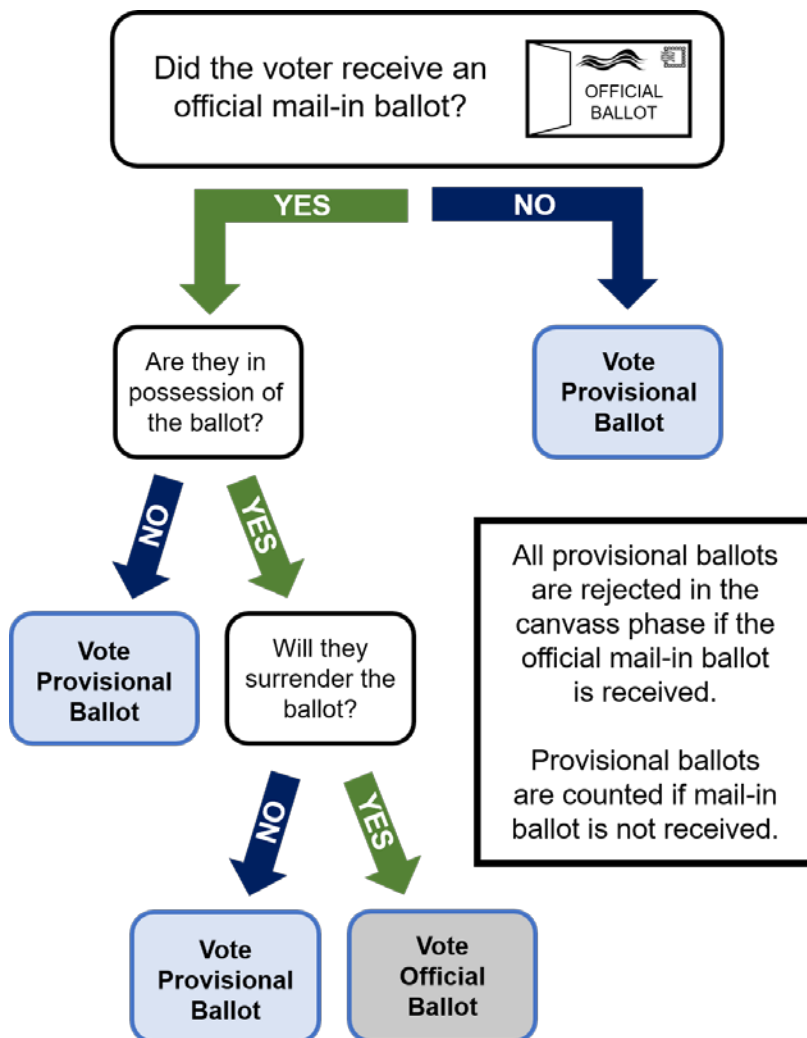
Did the voter receive an official mail-in ballot?

OFFICIAL BALLOT

YES

NO

Are they in possession of the ballot?

Vote Provisional Ballot

NO

YES

Vote Provisional Ballot

Will they surrender the ballot?

All provisional ballots are rejected in the canvass phase if the official mail-in ballot is received.

Provisional ballots are counted if mail-in ballot is not received.

NO

YES

Vote Provisional Ballot

Vote Official Ballot